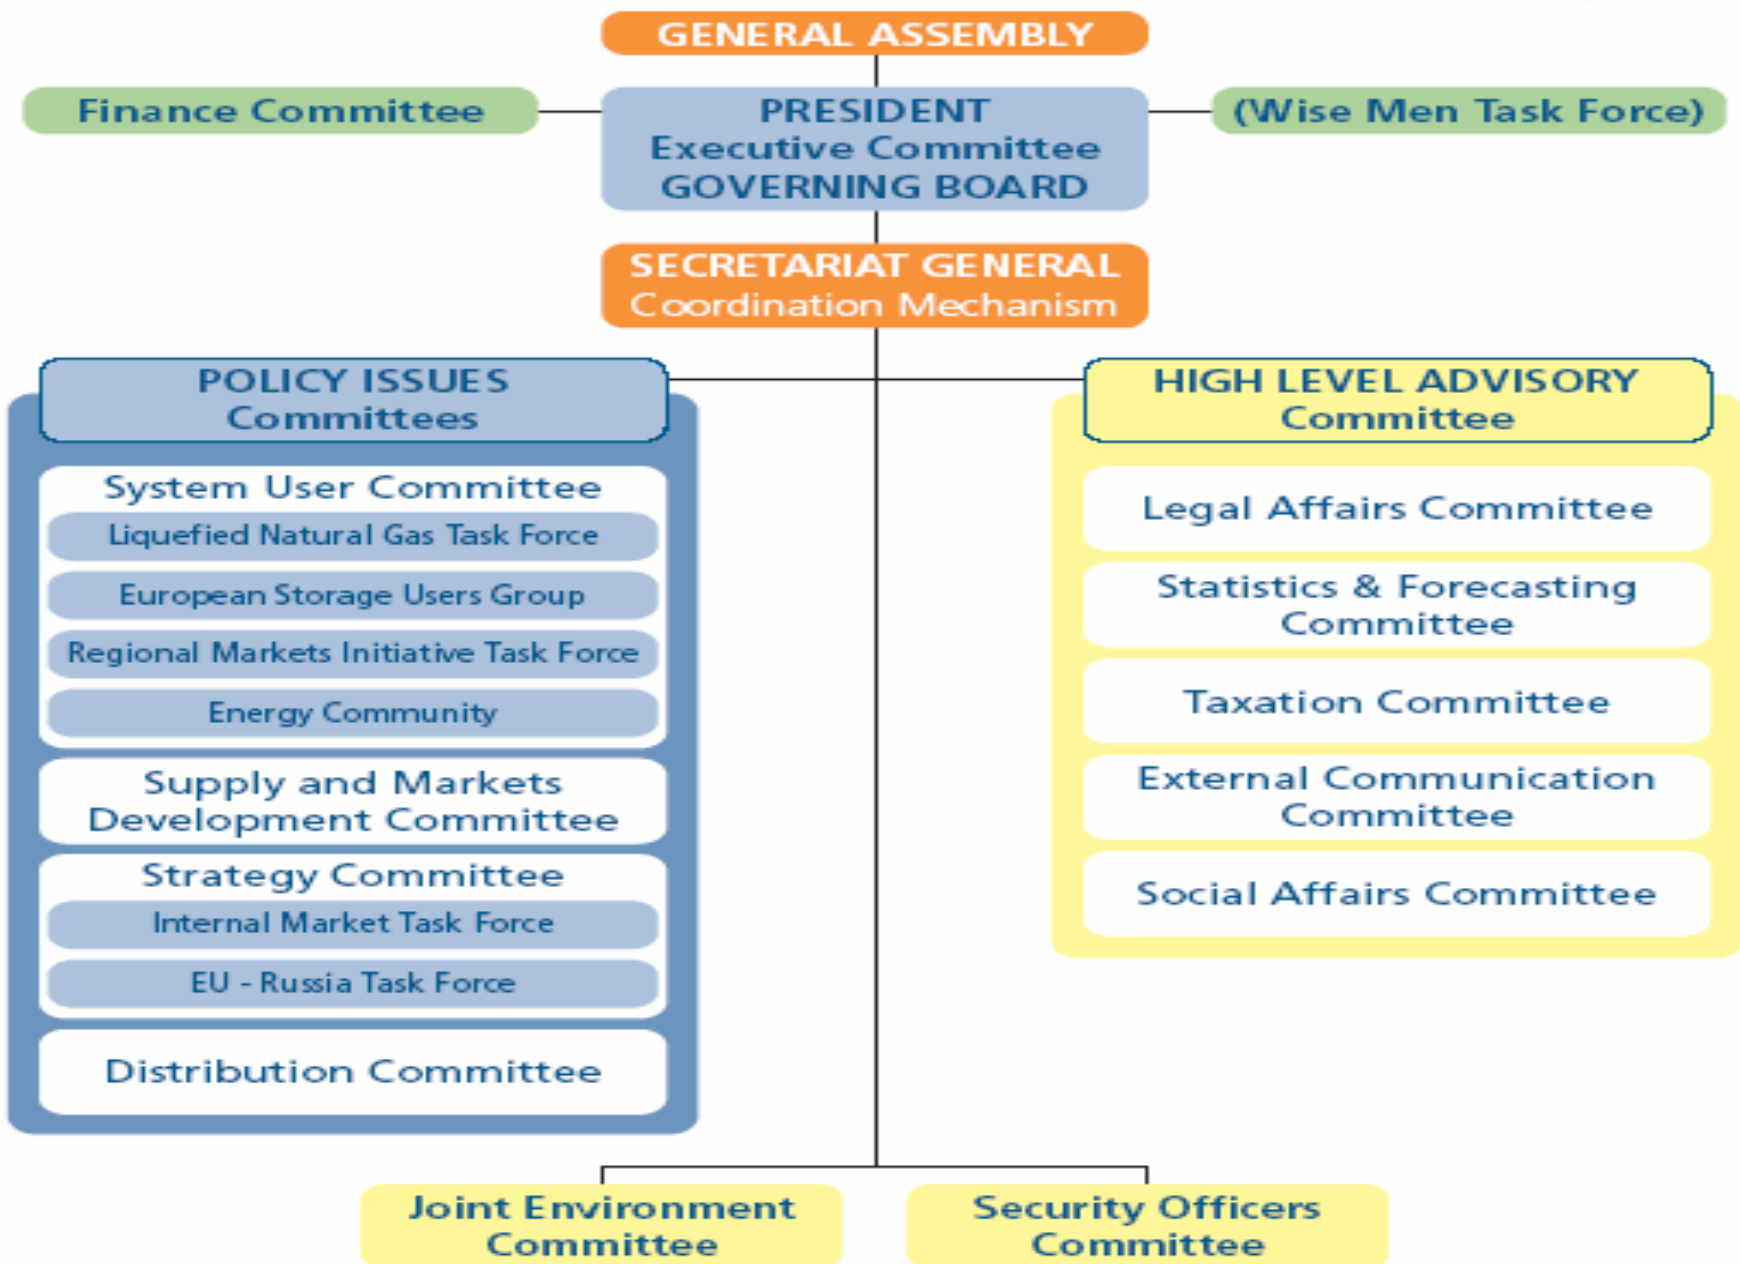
GENERAL ASSEMBLY

Finance Committee

PRESIDENT
Executive Committee
GOVERNING BOARD

(Wise Men Task Force)

SECRETARIAT GENERAL
Coordination Mechanism

POLICY ISSUES
Committees

System User Committee

Liquefied Natural Gas Task Force

European Storage Users Group

Regional Markets Initiative Task Force

Energy Community

Supply and Markets Development Committee

Strategy Committee

Internal Market Task Force

EU - Russia Task Force

Distribution Committee

HIGH LEVEL ADVISORY
Committee

Legal Affairs Committee

Statistics & Forecasting Committee

Taxation Committee

External Communication Committee

Social Affairs Committee

Joint Environment Committee

Security Officers Committee